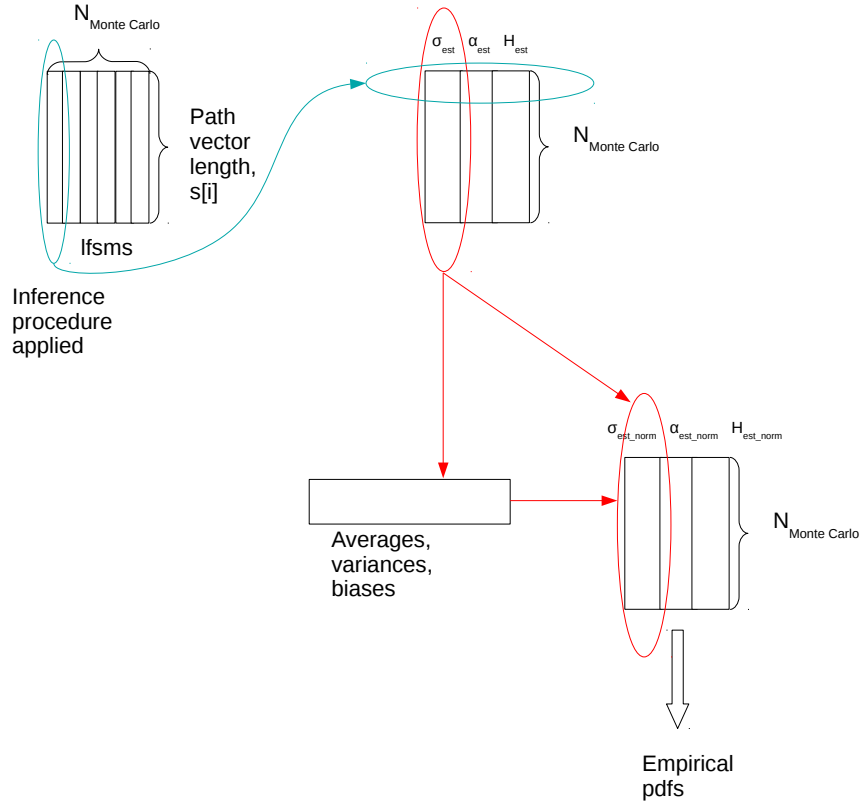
$N_{Monte\ Carlo}$

Path vector length, s[i]

lfsms

Inference procedure applied

$\sigma_{est}$ $\alpha_{est}$ $H_{est}$

$N_{Monte\ Carlo}$

$\sigma_{est\_norm}$ $\alpha_{est\_norm}$ $H_{est\_norm}$

$N_{Monte\ Carlo}$

Averages, variances, biases

Empirical pdfs